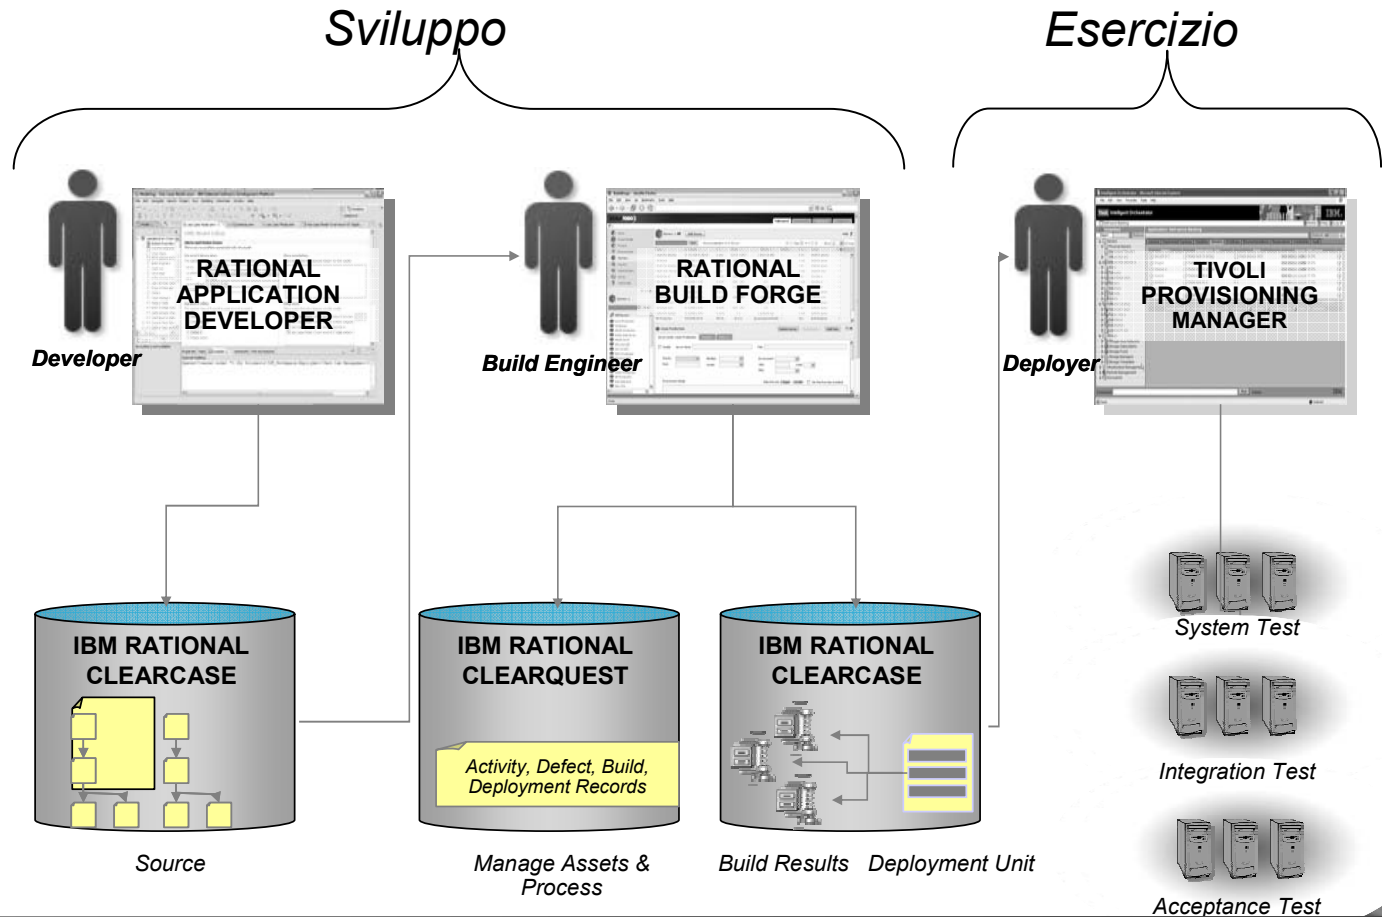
Sviluppo

Esercizio

RATIONAL APPLICATION DEVELOPER

Developer

RATIONAL BUILD FORGE

Build Engineer

TIVOLI PROVISIONING MANAGER

Deployer

IBM RATIONAL CLEARCASE

Source

IBM RATIONAL CLEARQUEST

Activity, Defect, Build, Deployment Records

Manage Assets & Process

IBM RATIONAL CLEARCASE

Build Results

Deployment Unit

System Test

Integration Test

Acceptance Test